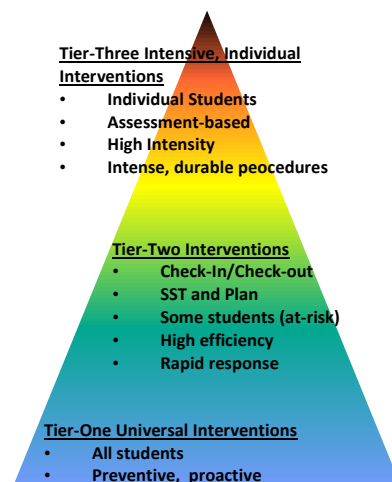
Tier-Three Intensive, Individual Interventions
• Individual Students
• Assessment-based
• High Intensity
• Intense, durable peocedures

Tier-Two Interventions
• Check-In/Check-out
• SST and Plan
• Some students (at-risk)
• High efficiency
• Rapid response

Tier-One Universal Interventions
• All students
• Preventive, proactive